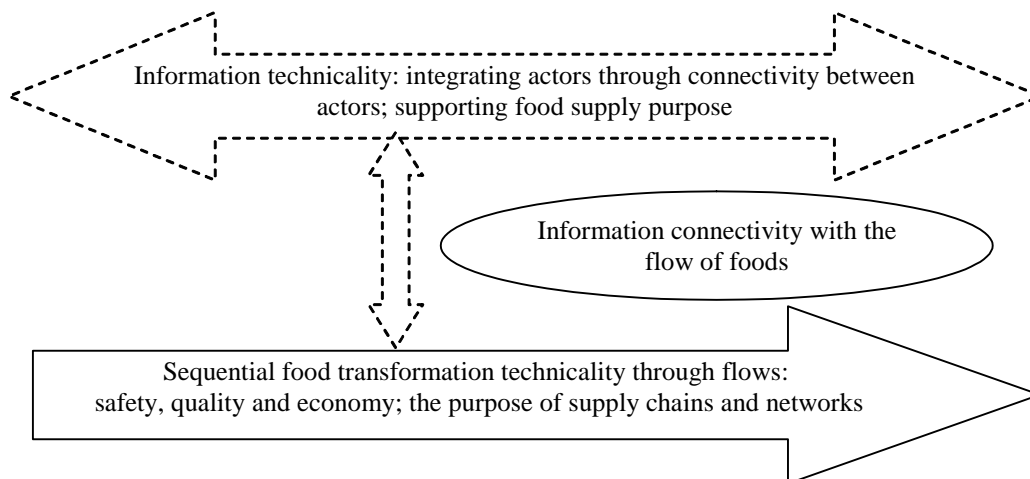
Information technicality: integrating actors through connectivity between actors; supporting food supply purpose

Information connectivity with the flow of foods

Sequential food transformation technicality through flows: safety, quality and economy; the purpose of supply chains and networks